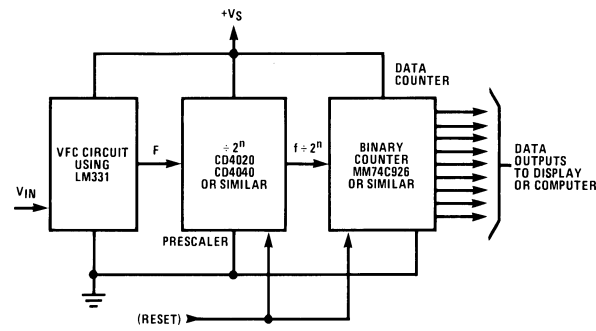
$+V_S$

DATA COUNTER

VFC CIRCUIT USING LM331

F

$\div 2^n$ CD4020 CD4040 OR SIMILAR

$f \div 2^n$

BINARY COUNTER MM74C926 OR SIMILAR

DATA OUTPUTS TO DISPLAY OR COMPUTER

$V_{IN}$

PRESCALER

(RESET)